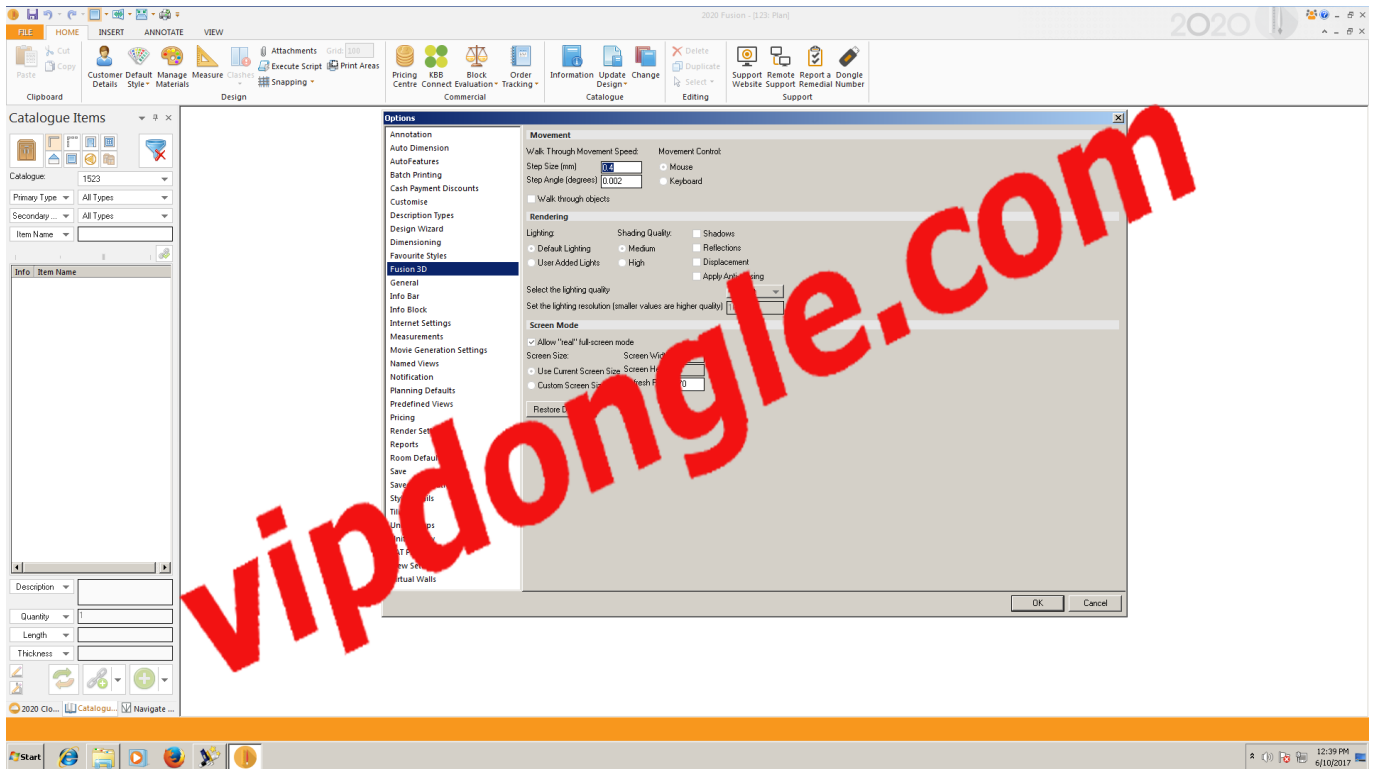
2020 Fusion - [123: Plan]

FILE HOME INSERT ANNOTATE VIEW

Paste Cut Copy Clipboard
Customer Details Default Style Manage Materials Measure Clashes Attachments Execute Script Snapping Grid: 100 Print Areas Design
Pricing Centre KBB Connect Block Evaluation Order Tracking Commercial
Information Update Design Change Catalogue
Delete Duplicate Select Editing
Support Website Remote Support Report a Remedial Dongle Number Support

Catalogue Items
Catalogue: 1523
Primary Type All Types
Secondary ... All Types
Item Name
Info Item Name
Description
Quantity 1
Length
Thickness
2020 Clo... Catalogu... Navigate ...

Options
Annotation
Auto Dimension
AutoFeatures
Batch Printing
Cash Payment Discounts
Customise
Description Types
Design Wizard
Dimensioning
Favourite Styles
Fusion 3D
General
Info Bar
Info Block
Internet Settings
Measurements
Movie Generation Settings
Named Views
Notification
Planning Defaults
Predefined Views
Pricing
Render Set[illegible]
Reports
Room Defau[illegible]
Save
Save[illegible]
Sty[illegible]ls
Til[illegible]
Un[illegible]ps
Uni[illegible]
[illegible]T F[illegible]
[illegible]ew Se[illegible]
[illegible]rtual Walls

Movement
Walk Through Movement Speed:
Step Size (mm) 0.4
Step Angle (degrees) 0.002
Movement Control:
Mouse
Keyboard
Walk through objects
Rendering
Lighting:
Default Lighting
User Added Lights
Shading Quality:
Medium
High
Shadows
Reflections
Displacement
Apply Anti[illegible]sing
Select the lighting quality
Set the lighting resolution (smaller values are higher quality) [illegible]
Screen Mode
Allow "real" full-screen mode
Screen Size:
Use Current Screen Size
Custom Screen Si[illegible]
Screen Wid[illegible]
Screen He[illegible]
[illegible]fresh F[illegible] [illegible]0
Restore D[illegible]
OK Cancel

vipdongle.com

Start
12:39 PM 6/10/2017